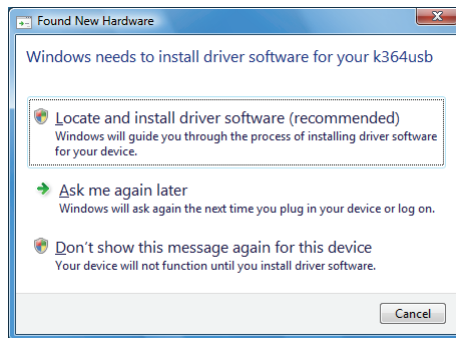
Found New Hardware

Windows needs to install driver software for your k364usb

Locate and install driver software (recommended)
Windows will guide you through the process of installing driver software for your device.

Ask me again later
Windows will ask again the next time you plug in your device or log on.

Don't show this message again for this device
Your device will not function until you install driver software.

Cancel